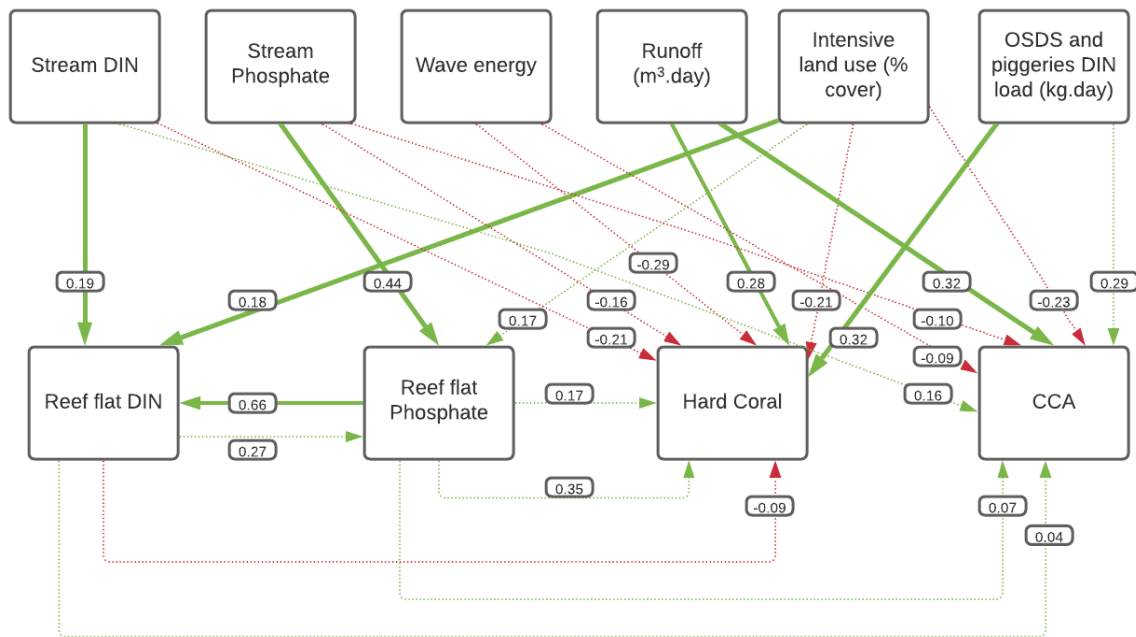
Stream DIN

Stream Phosphate

Wave energy

Runoff ($m^3$.day)

Intensive land use (% cover)

OSDS and piggeries DIN load (kg.day)

0.19

0.18

0.44

0.17

-0.29

-0.16

-0.21

0.28

-0.21

0.32

0.32

-0.23

-0.10

-0.09

0.29

0.16

Reef flat DIN

Reef flat Phosphate

Hard Coral

CCA

0.66

0.27

0.17

0.35

-0.09

0.07

0.04